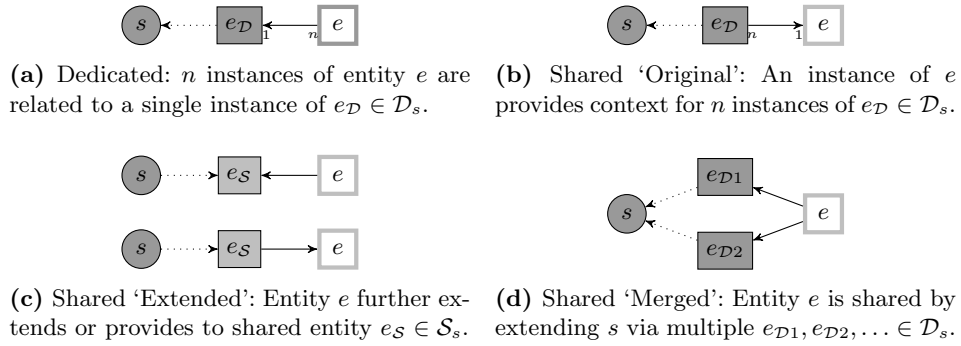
$s$ $e_{\mathcal{D}}$ 1 $n$ $e$

**(a)** Dedicated: $n$ instances of entity $e$ are related to a single instance of $e_{\mathcal{D}} \in \mathcal{D}_s$.

$s$ $e_{\mathcal{D}}$ $n$ 1 $e$

**(b)** Shared 'Original': An instance of $e$ provides context for $n$ instances of $e_{\mathcal{D}} \in \mathcal{D}_s$.

$s$ $e_{\mathcal{S}}$ $e$

$s$ $e_{\mathcal{S}}$ $e$

**(c)** Shared 'Extended': Entity $e$ further extends or provides to shared entity $e_{\mathcal{S}} \in \mathcal{S}_s$.

$e_{\mathcal{D}1}$ $s$ $e$ $e_{\mathcal{D}2}$

**(d)** Shared 'Merged': Entity $e$ is shared by extending $s$ via multiple $e_{\mathcal{D}1}, e_{\mathcal{D}2}, \ldots \in \mathcal{D}_s$.